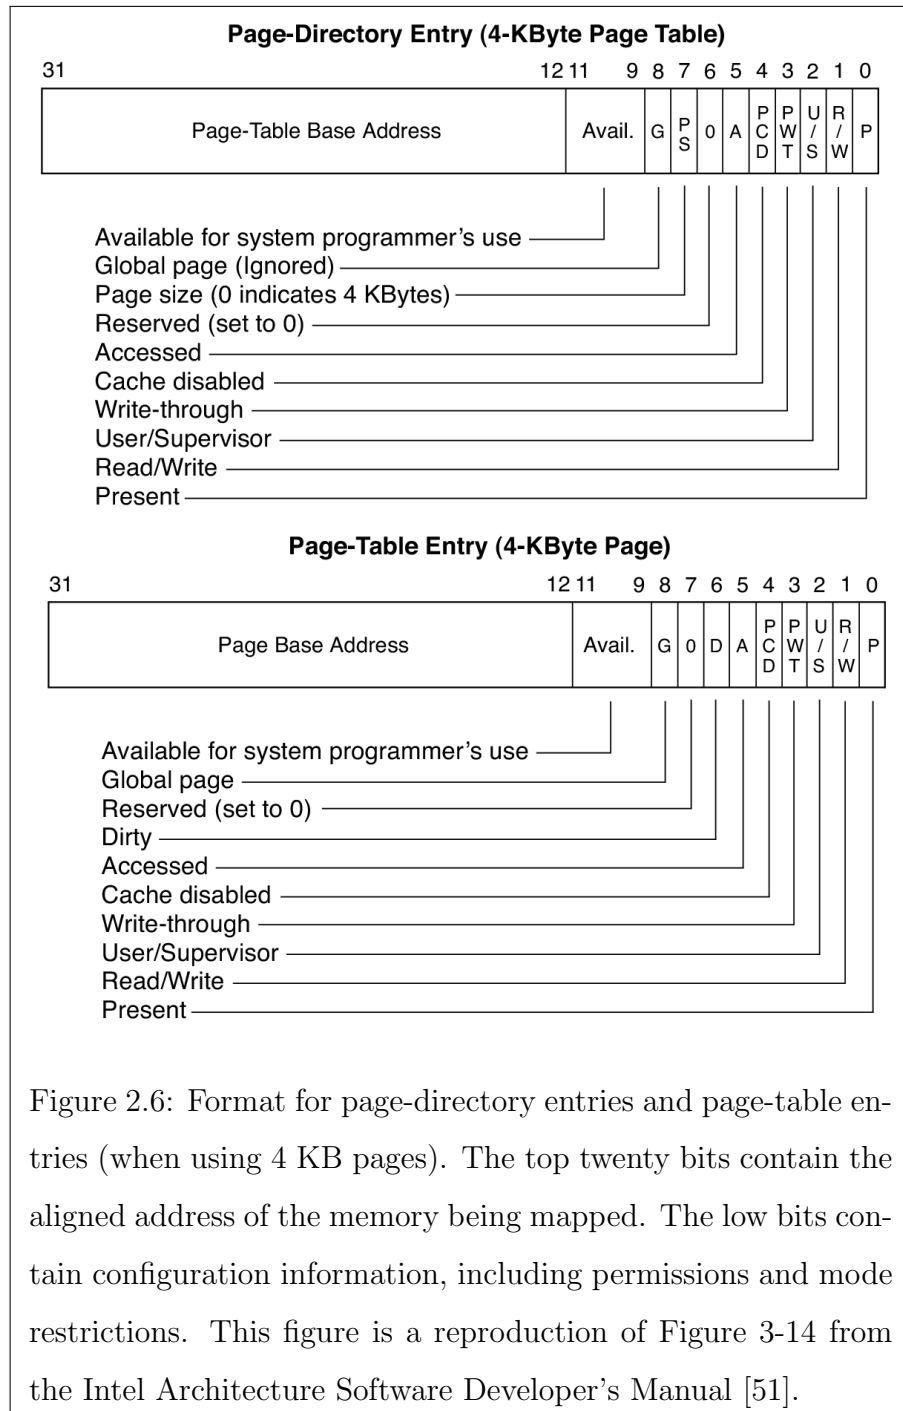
Page-Directory Entry (4-KByte Page Table)

31 12 11 9 8 7 6 5 4 3 2 1 0

| Page-Table Base Address | Avail. | G | PS | 0 | A | PCD | PWT | U/S | R/W | P |
|---|---|---|---|---|---|---|---|---|---|---|

Available for system programmer's use
Global page (Ignored)
Page size (0 indicates 4 KBytes)
Reserved (set to 0)
Accessed
Cache disabled
Write-through
User/Supervisor
Read/Write
Present

Page-Table Entry (4-KByte Page)

31 12 11 9 8 7 6 5 4 3 2 1 0

| Page Base Address | Avail. | G | 0 | D | A | PCD | PWT | U/S | R/W | P |
|---|---|---|---|---|---|---|---|---|---|---|

Available for system programmer's use
Global page
Reserved (set to 0)
Dirty
Accessed
Cache disabled
Write-through
User/Supervisor
Read/Write
Present

Figure 2.6: Format for page-directory entries and page-table entries (when using 4 KB pages). The top twenty bits contain the aligned address of the memory being mapped. The low bits contain configuration information, including permissions and mode restrictions. This figure is a reproduction of Figure 3-14 from the Intel Architecture Software Developer's Manual [51].